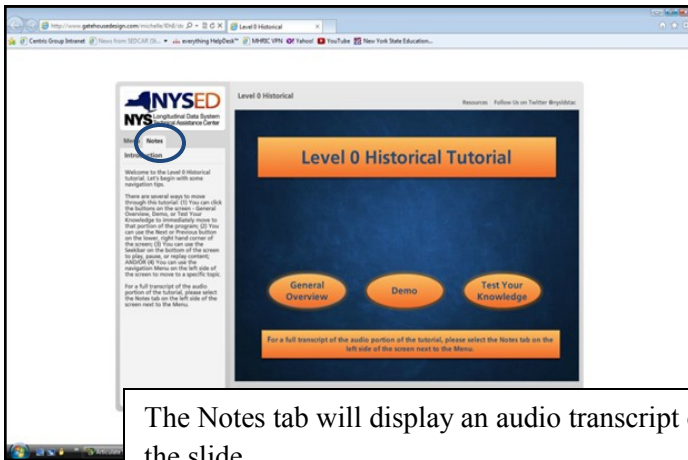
http://www.gatehousedesign.com/michelle/l0hl/sto
Level 0 Historical
Centric Group Intranet
News from SEDCAR (St...
everything HelpDesk™
MHRIC VPN
Yahoo!
YouTube
New York State Education...

NYSED
NYS Longitudinal Data System Technical Assistance Center

Menu
Notes
Introduction

Welcome to the Level 0 Historical tutorial. Let's begin with some navigation tips.

There are several ways to move through this tutorial: (1) You can click the buttons on the screen - General Overview, Demo, or Test Your Knowledge to immediately move to that portion of the program; (2) You can use the Next or Previous button on the lower, right hand corner of the screen; (3) You can use the seekbar on the bottom of the screen to play, pause, or replay content; AND/OR (4) You can use the navigation Menu on the left side of the screen to move to a specific topic.

For a full transcript of the audio portion of the tutorial, please select the Notes tab on the left side of the screen next to the Menu.

Level 0 Historical
Resources
Follow Us on Twitter @nysldstac

Level 0 Historical Tutorial

General Overview
Demo
Test Your Knowledge

For a full transcript of the audio portion of the tutorial, please select the Notes tab on the left side of the screen next to the Menu.

The Notes tab will display an audio transcript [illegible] the slide.